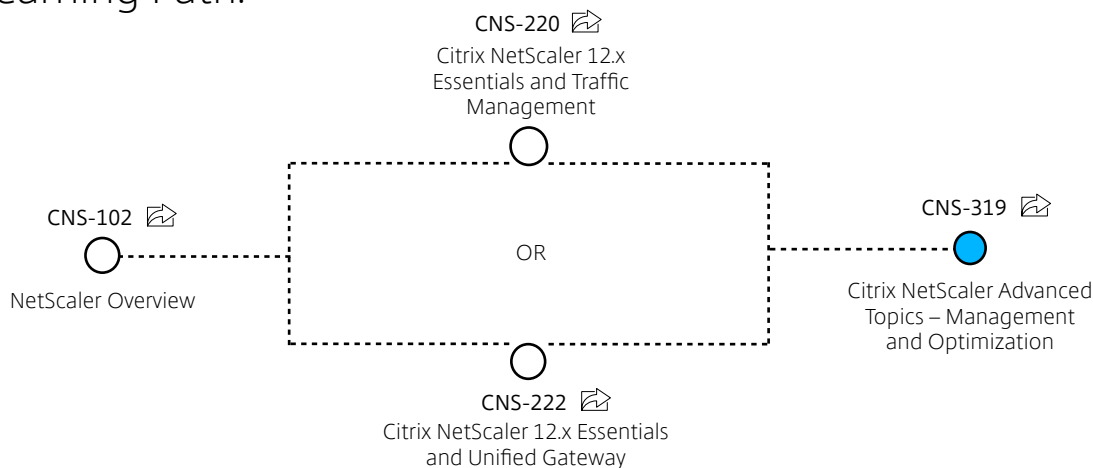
earning Path:

CNS-220

Citrix NetScaler 12.x Essentials and Traffic Management

CNS-102

NetScaler Overview

OR

CNS-319

Citrix NetScaler Advanced Topics – Management and Optimization

CNS-222

Citrix NetScaler 12.x Essentials and Unified Gateway